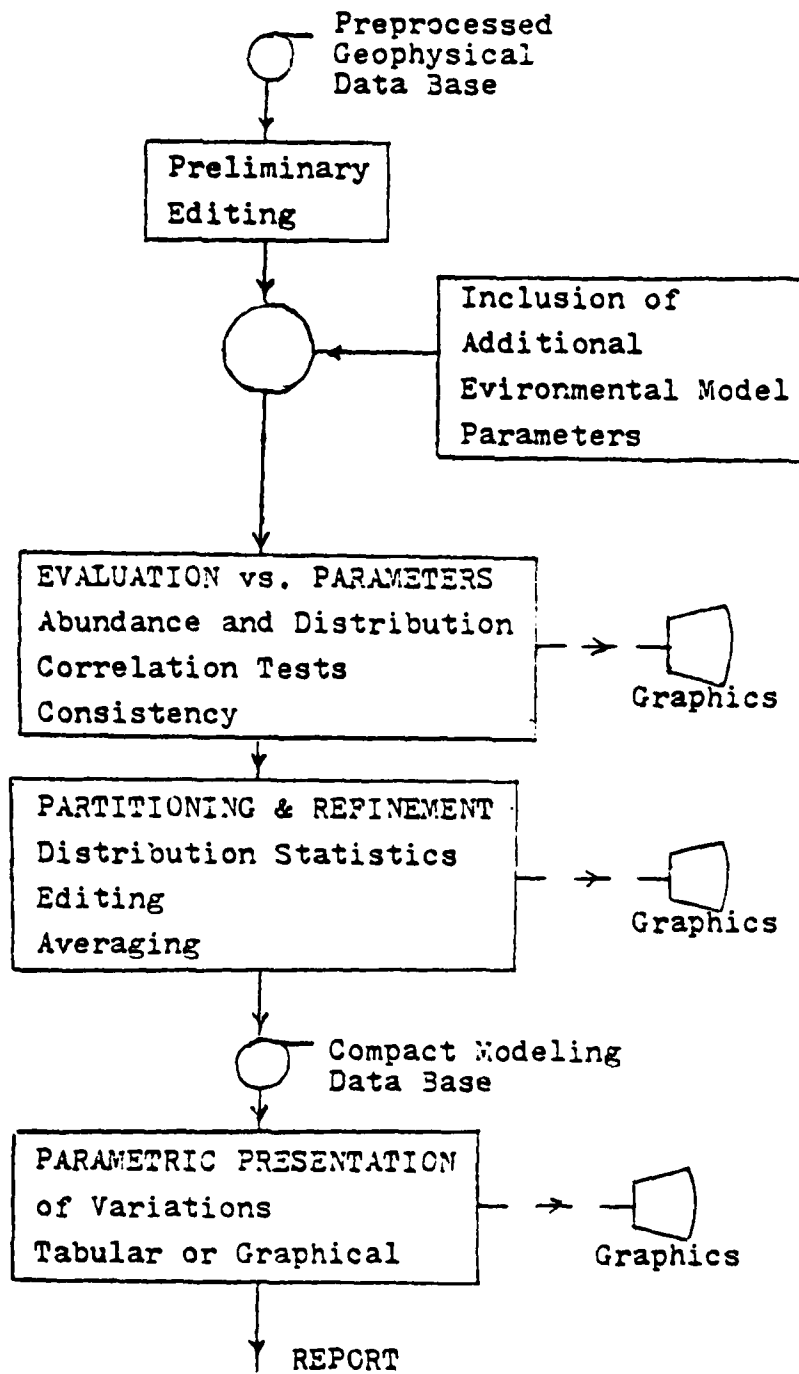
Preprocessed Geophysical Data Base

Preliminary Editing

Inclusion of Additional Evironmental Model Parameters

EVALUATION vs. PARAMETERS
Abundance and Distribution
Correlation Tests
Consistency

Graphics

PARTITIONING & REFINEMENT
Distribution Statistics
Editing
Averaging

Graphics

Compact Modeling Data Base

PARAMETRIC PRESENTATION of Variations
Tabular or Graphical

Graphics

REPORT